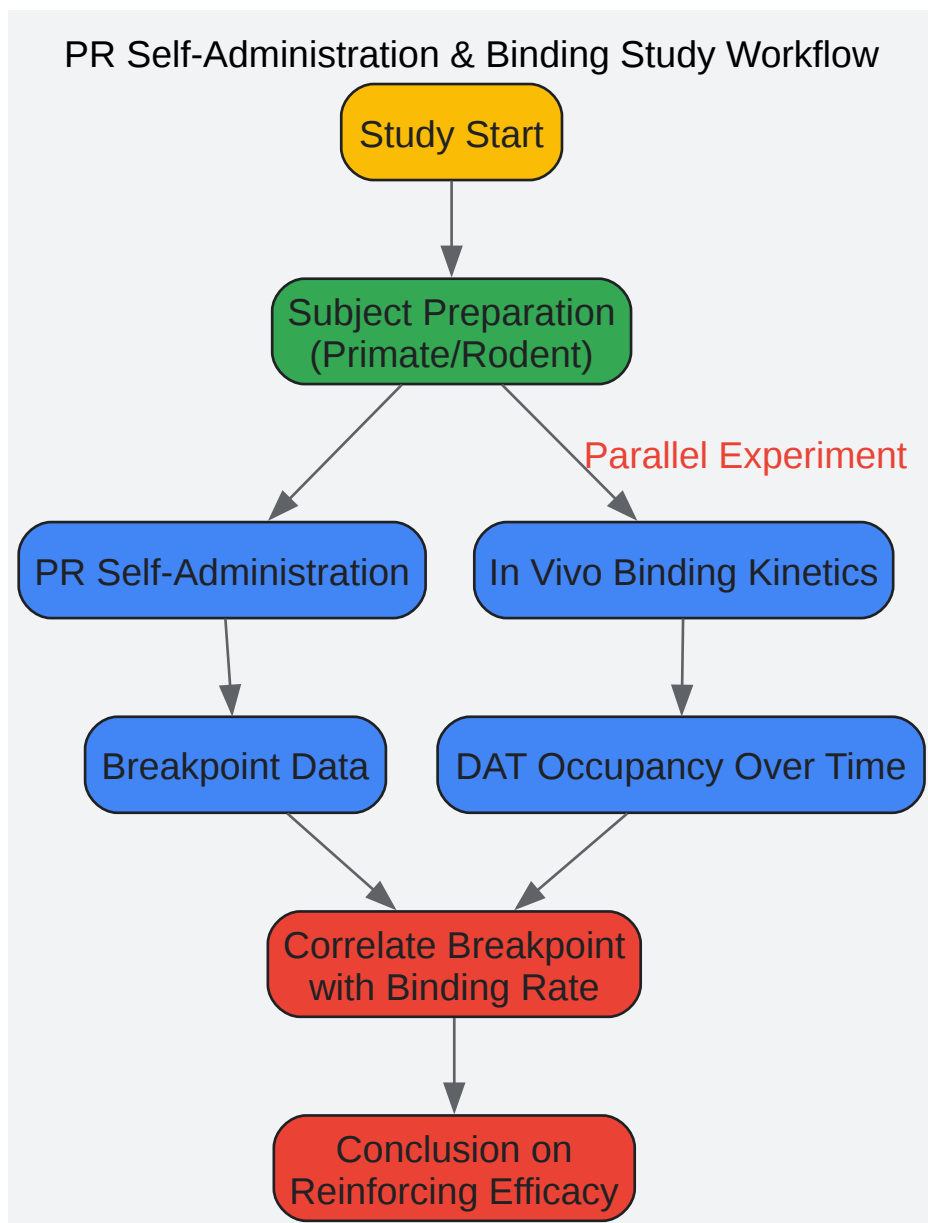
PR Self-Administration & Binding Study Workflow

Study Start

Subject Preparation (Primate/Rodent)

Parallel Experiment

PR Self-Administration

In Vivo Binding Kinetics

Breakpoint Data

DAT Occupancy Over Time

Correlate Breakpoint with Binding Rate

Conclusion on Reinforcing Efficacy